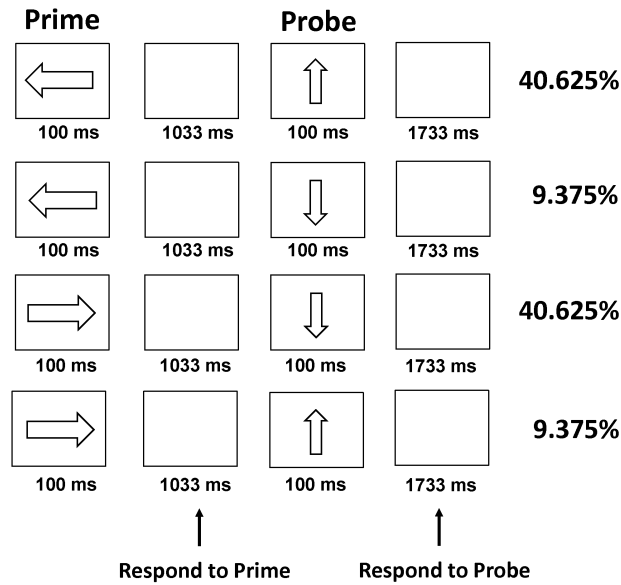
Prime

Probe

100 ms 1033 ms 100 ms 1733 ms 40.625%

100 ms 1033 ms 100 ms 1733 ms 9.375%

100 ms 1033 ms 100 ms 1733 ms 40.625%

100 ms 1033 ms 100 ms 1733 ms 9.375%

Respond to Prime

Respond to Probe